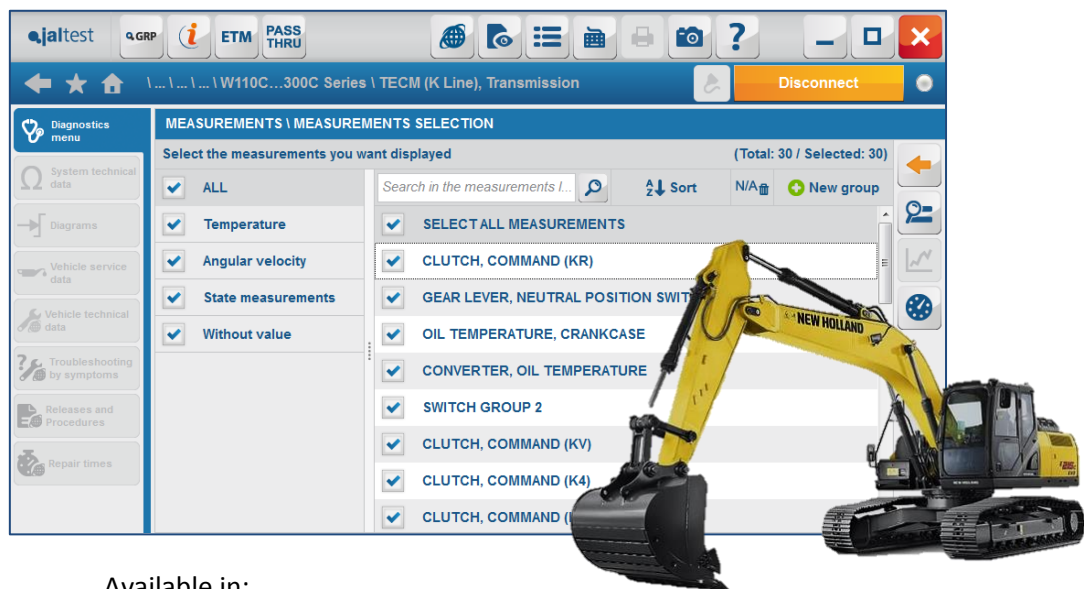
jaltest GRP ETM PASS THRU

\ ... \ ... \ ... \ W110C...300C Series \ TECM (K Line), Transmission

Disconnect

Diagnostics menu

System technical data

Diagrams

Vehicle service data

Vehicle technical data

Troubleshooting by symptoms

Releases and Procedures

Repair times

MEASUREMENTS \ MEASUREMENTS SELECTION

Select the measurements you want displayed

(Total: 30 / Selected: 30)

ALL

Temperature

Angular velocity

State measurements

Without value

Search in the measurements l...

Sort

N/A

New group

SELECT ALL MEASUREMENTS

CLUTCH, COMMAND (KR)

GEAR LEVER, NEUTRAL POSITION SWIT

OIL TEMPERATURE, CRANKCASE

CONVERTER, OIL TEMPERATURE

SWITCH GROUP 2

CLUTCH, COMMAND (KV)

CLUTCH, COMMAND (K4)

CLUTCH, COMMAND (

NEW HOLLAND

Available in: